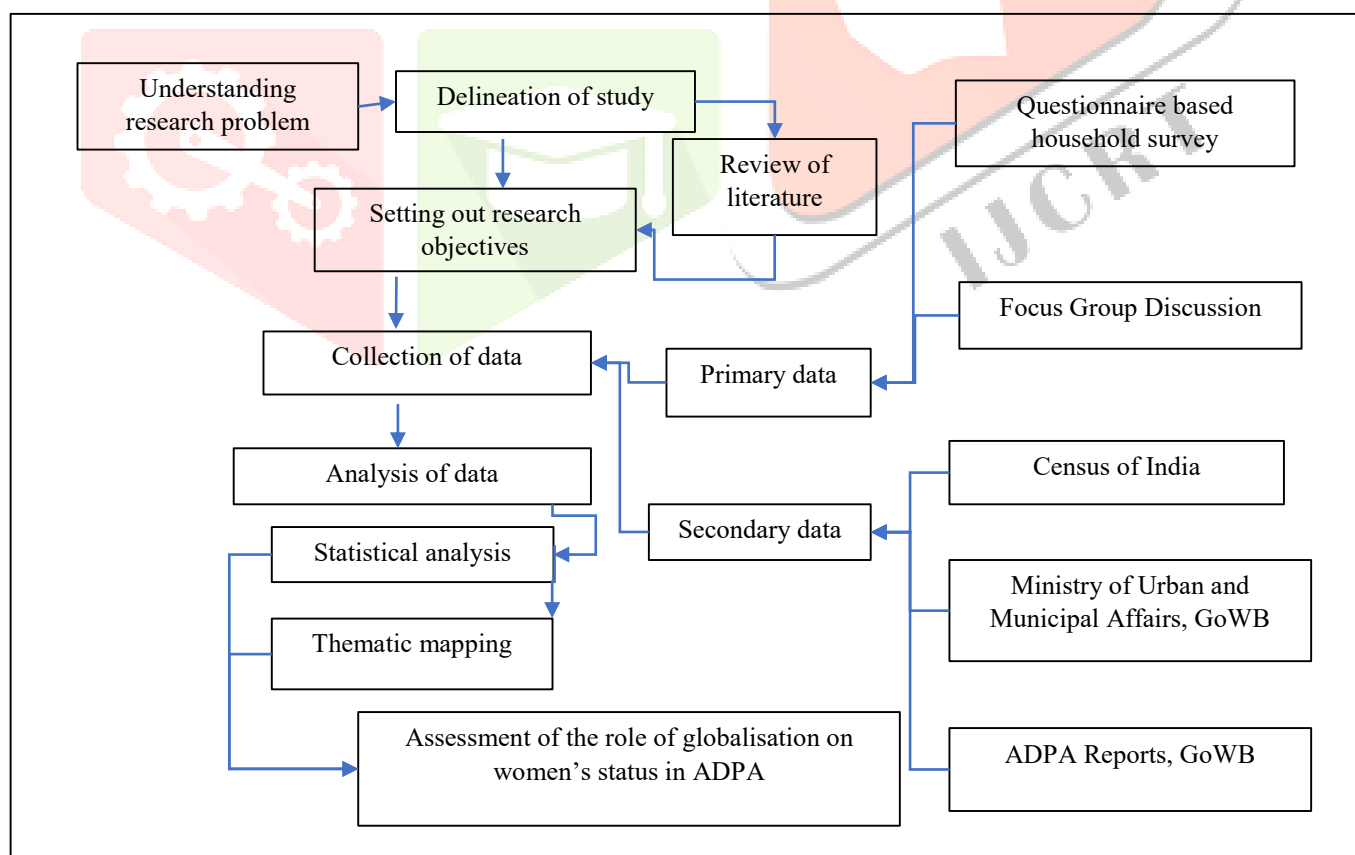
Understanding research problem

Delineation of study

Review of literature

Setting out research objectives

Questionnaire based household survey

Focus Group Discussion

Collection of data

Primary data

Analysis of data

Statistical analysis

Thematic mapping

Secondary data

Census of India

Ministry of Urban and Municipal Affairs, GoWB

ADPA Reports, GoWB

Assessment of the role of globalisation on women’s status in ADPA

IJCRT